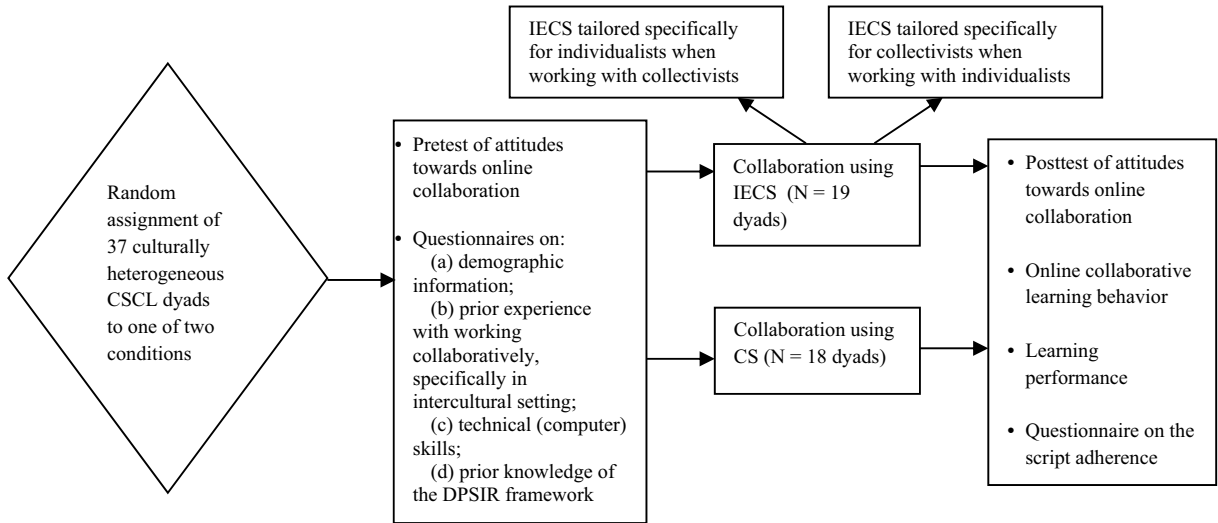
IECS tailored specifically for individualists when working with collectivists

IECS tailored specifically for collectivists when working with individualists

Random assignment of 37 culturally heterogeneous CSCL dyads to one of two conditions

• Pretest of attitudes towards online collaboration

• Questionnaires on:
(a) demographic information;
(b) prior experience with working collaboratively, specifically in intercultural setting;
(c) technical (computer) skills;
(d) prior knowledge of the DPSIR framework

Collaboration using IECS (N = 19 dyads)

Collaboration using CS (N = 18 dyads)

• Posttest of attitudes towards online collaboration

• Online collaborative learning behavior

• Learning performance

• Questionnaire on the script adherence